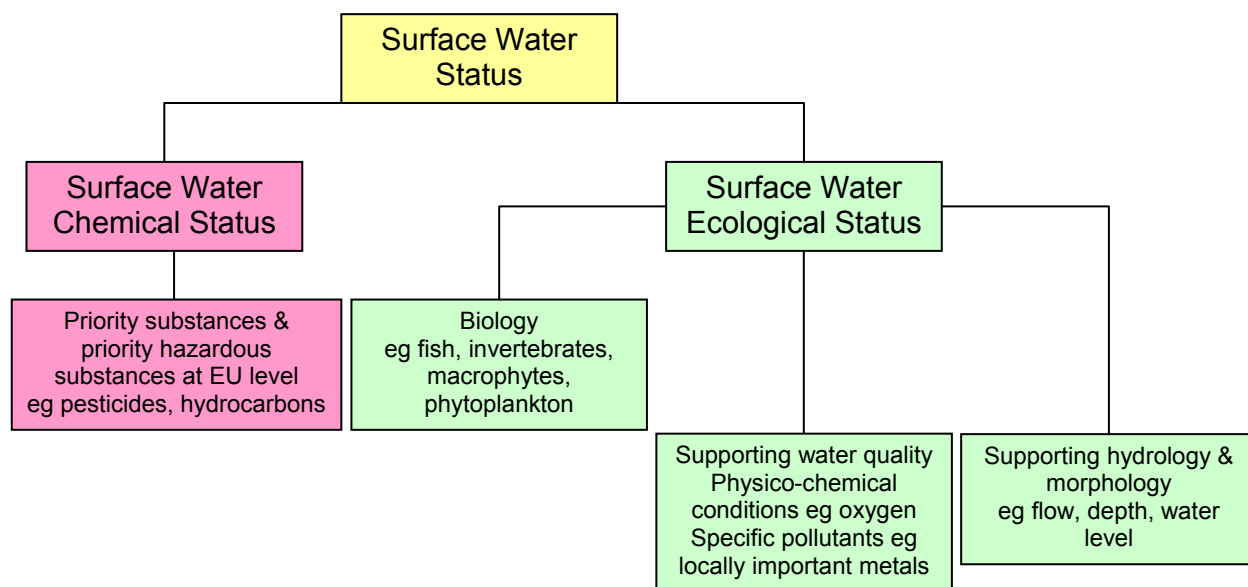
Surface Water Status

Surface Water Chemical Status

Surface Water Ecological Status

Priority substances & priority hazardous substances at EU level eg pesticides, hydrocarbons

Biology eg fish, invertebrates, macrophytes, phytoplankton

Supporting water quality Physico-chemical conditions eg oxygen Specific pollutants eg locally important metals

Supporting hydrology & morphology eg flow, depth, water level